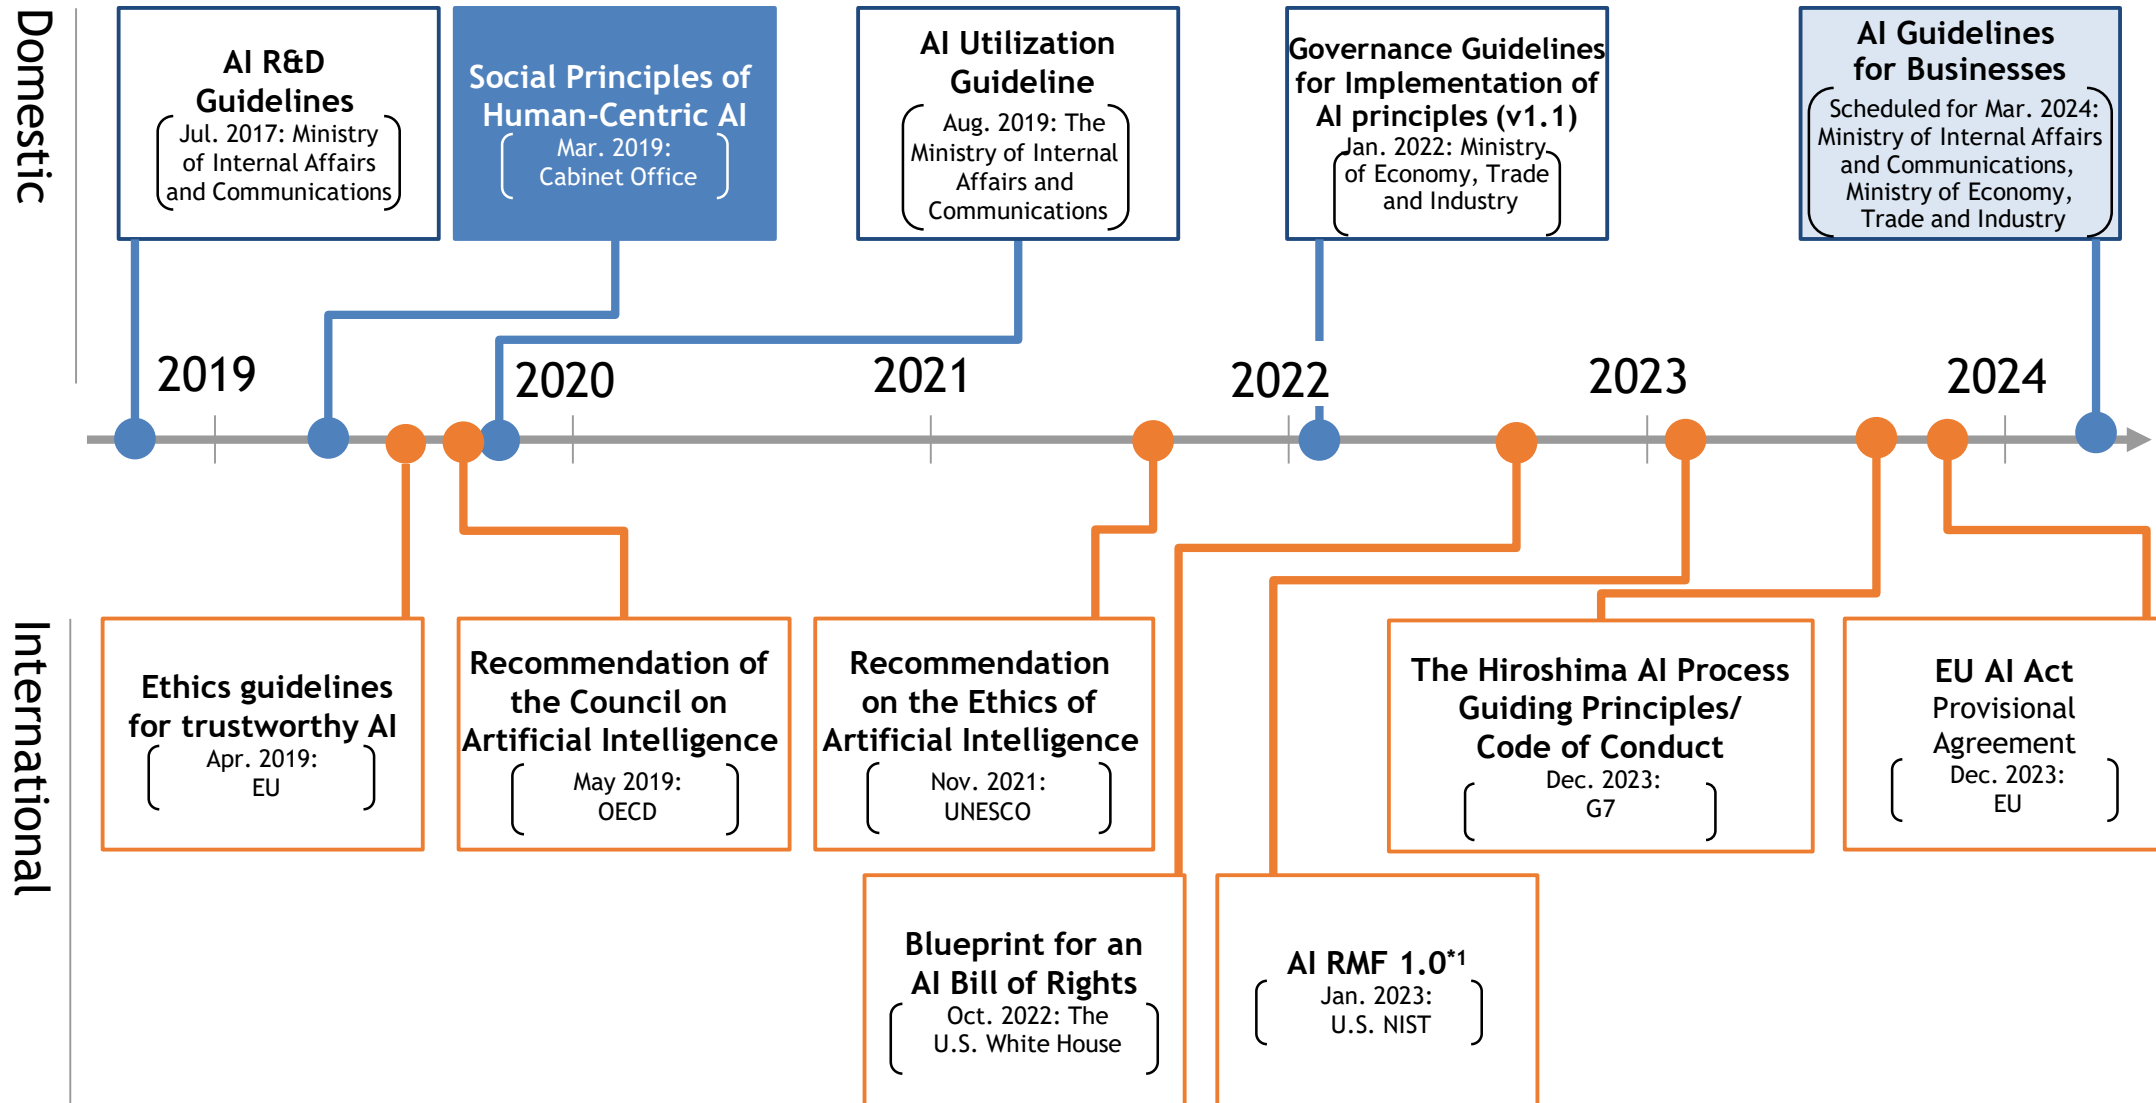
Domestic

AI R&D Guidelines
Jul. 2017: Ministry of Internal Affairs and Communications

Social Principles of Human-Centric AI
Mar. 2019: Cabinet Office

AI Utilization Guideline
Aug. 2019: The Ministry of Internal Affairs and Communications

Governance Guidelines for Implementation of AI principles (v1.1)
Jan. 2022: Ministry of Economy, Trade and Industry

AI Guidelines for Businesses
Scheduled for Mar. 2024: Ministry of Internal Affairs and Communications, Ministry of Economy, Trade and Industry

2019

2020

2021

2022

2023

2024

International

Ethics guidelines for trustworthy AI
Apr. 2019: EU

Recommendation of the Council on Artificial Intelligence
May 2019: OECD

Recommendation on the Ethics of Artificial Intelligence
Nov. 2021: UNESCO

The Hiroshima AI Process Guiding Principles/ Code of Conduct
Dec. 2023: G7

EU AI Act
Provisional Agreement
Dec. 2023: EU

Blueprint for an AI Bill of Rights
Oct. 2022: The U.S. White House

AI RMF 1.0*1
Jan. 2023: U.S. NIST